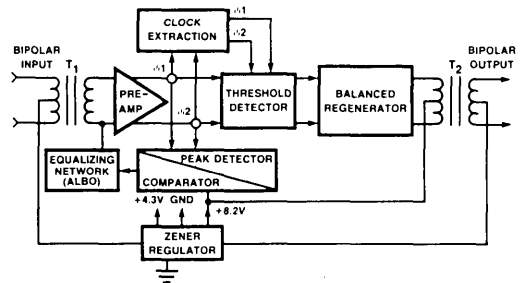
CLOCK EXTRACTION

$\phi 1$

$\phi 2$

BIPOLAR INPUT

$T_1$

PRE-AMP

$\phi 1$

$\phi 2$

THRESHOLD DETECTOR

BALANCED REGENERATOR

$T_2$

BIPOLAR OUTPUT

EQUALIZING NETWORK (ALBO)

PEAK DETECTOR

COMPARATOR

+4.3V GND

+8.2V

ZENER REGULATOR